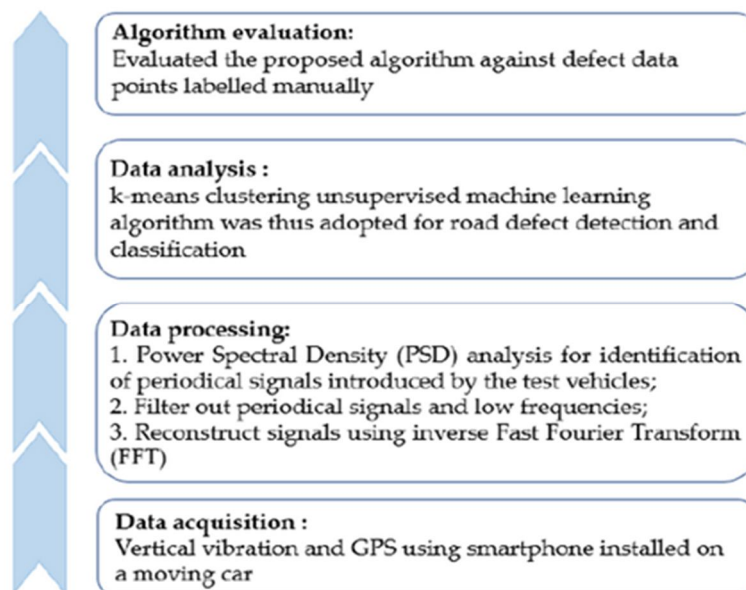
Algorithm evaluation:
Evaluated the proposed algorithm against defect data points labelled manually

Data analysis :
k-means clustering unsupervised machine learning algorithm was thus adopted for road defect detection and classification

Data processing:
1. Power Spectral Density (PSD) analysis for identification of periodical signals introduced by the test vehicles;
2. Filter out periodical signals and low frequencies;
3. Reconstruct signals using inverse Fast Fourier Transform (FFT)

Data acquisition :
Vertical vibration and GPS using smartphone installed on a moving car